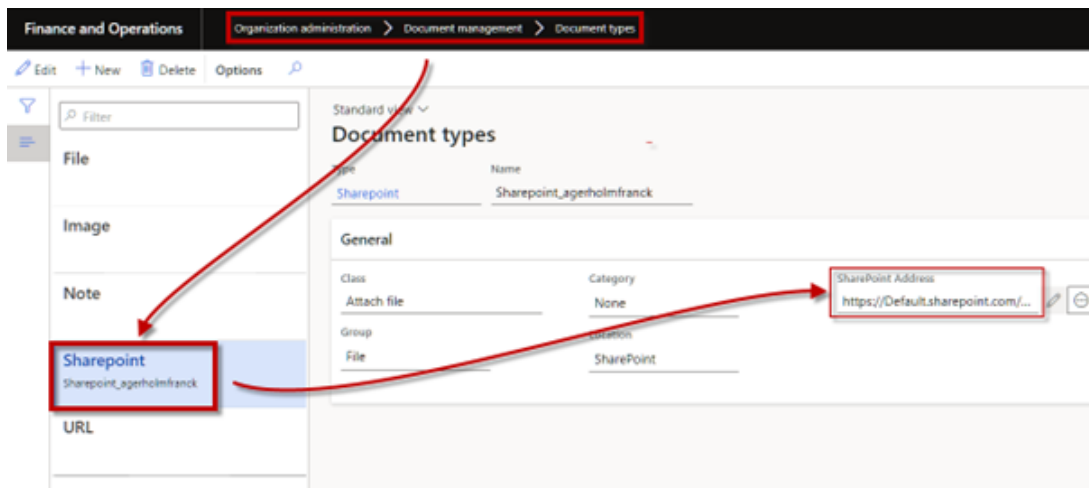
Finance and Operations
Organization administration > Document management > Document types

Edit
New
Delete
Options

Filter

File

Image

Note

Sharepoint
Sharepoint_agerholmfranck

URL

Standard view
Document types

Type
Sharepoint

Name
Sharepoint_agerholmfranck

General

Class
Attach file

Category
None

SharePoint Address
https://Default.sharepoint.com/...

Group
File

Location
SharePoint